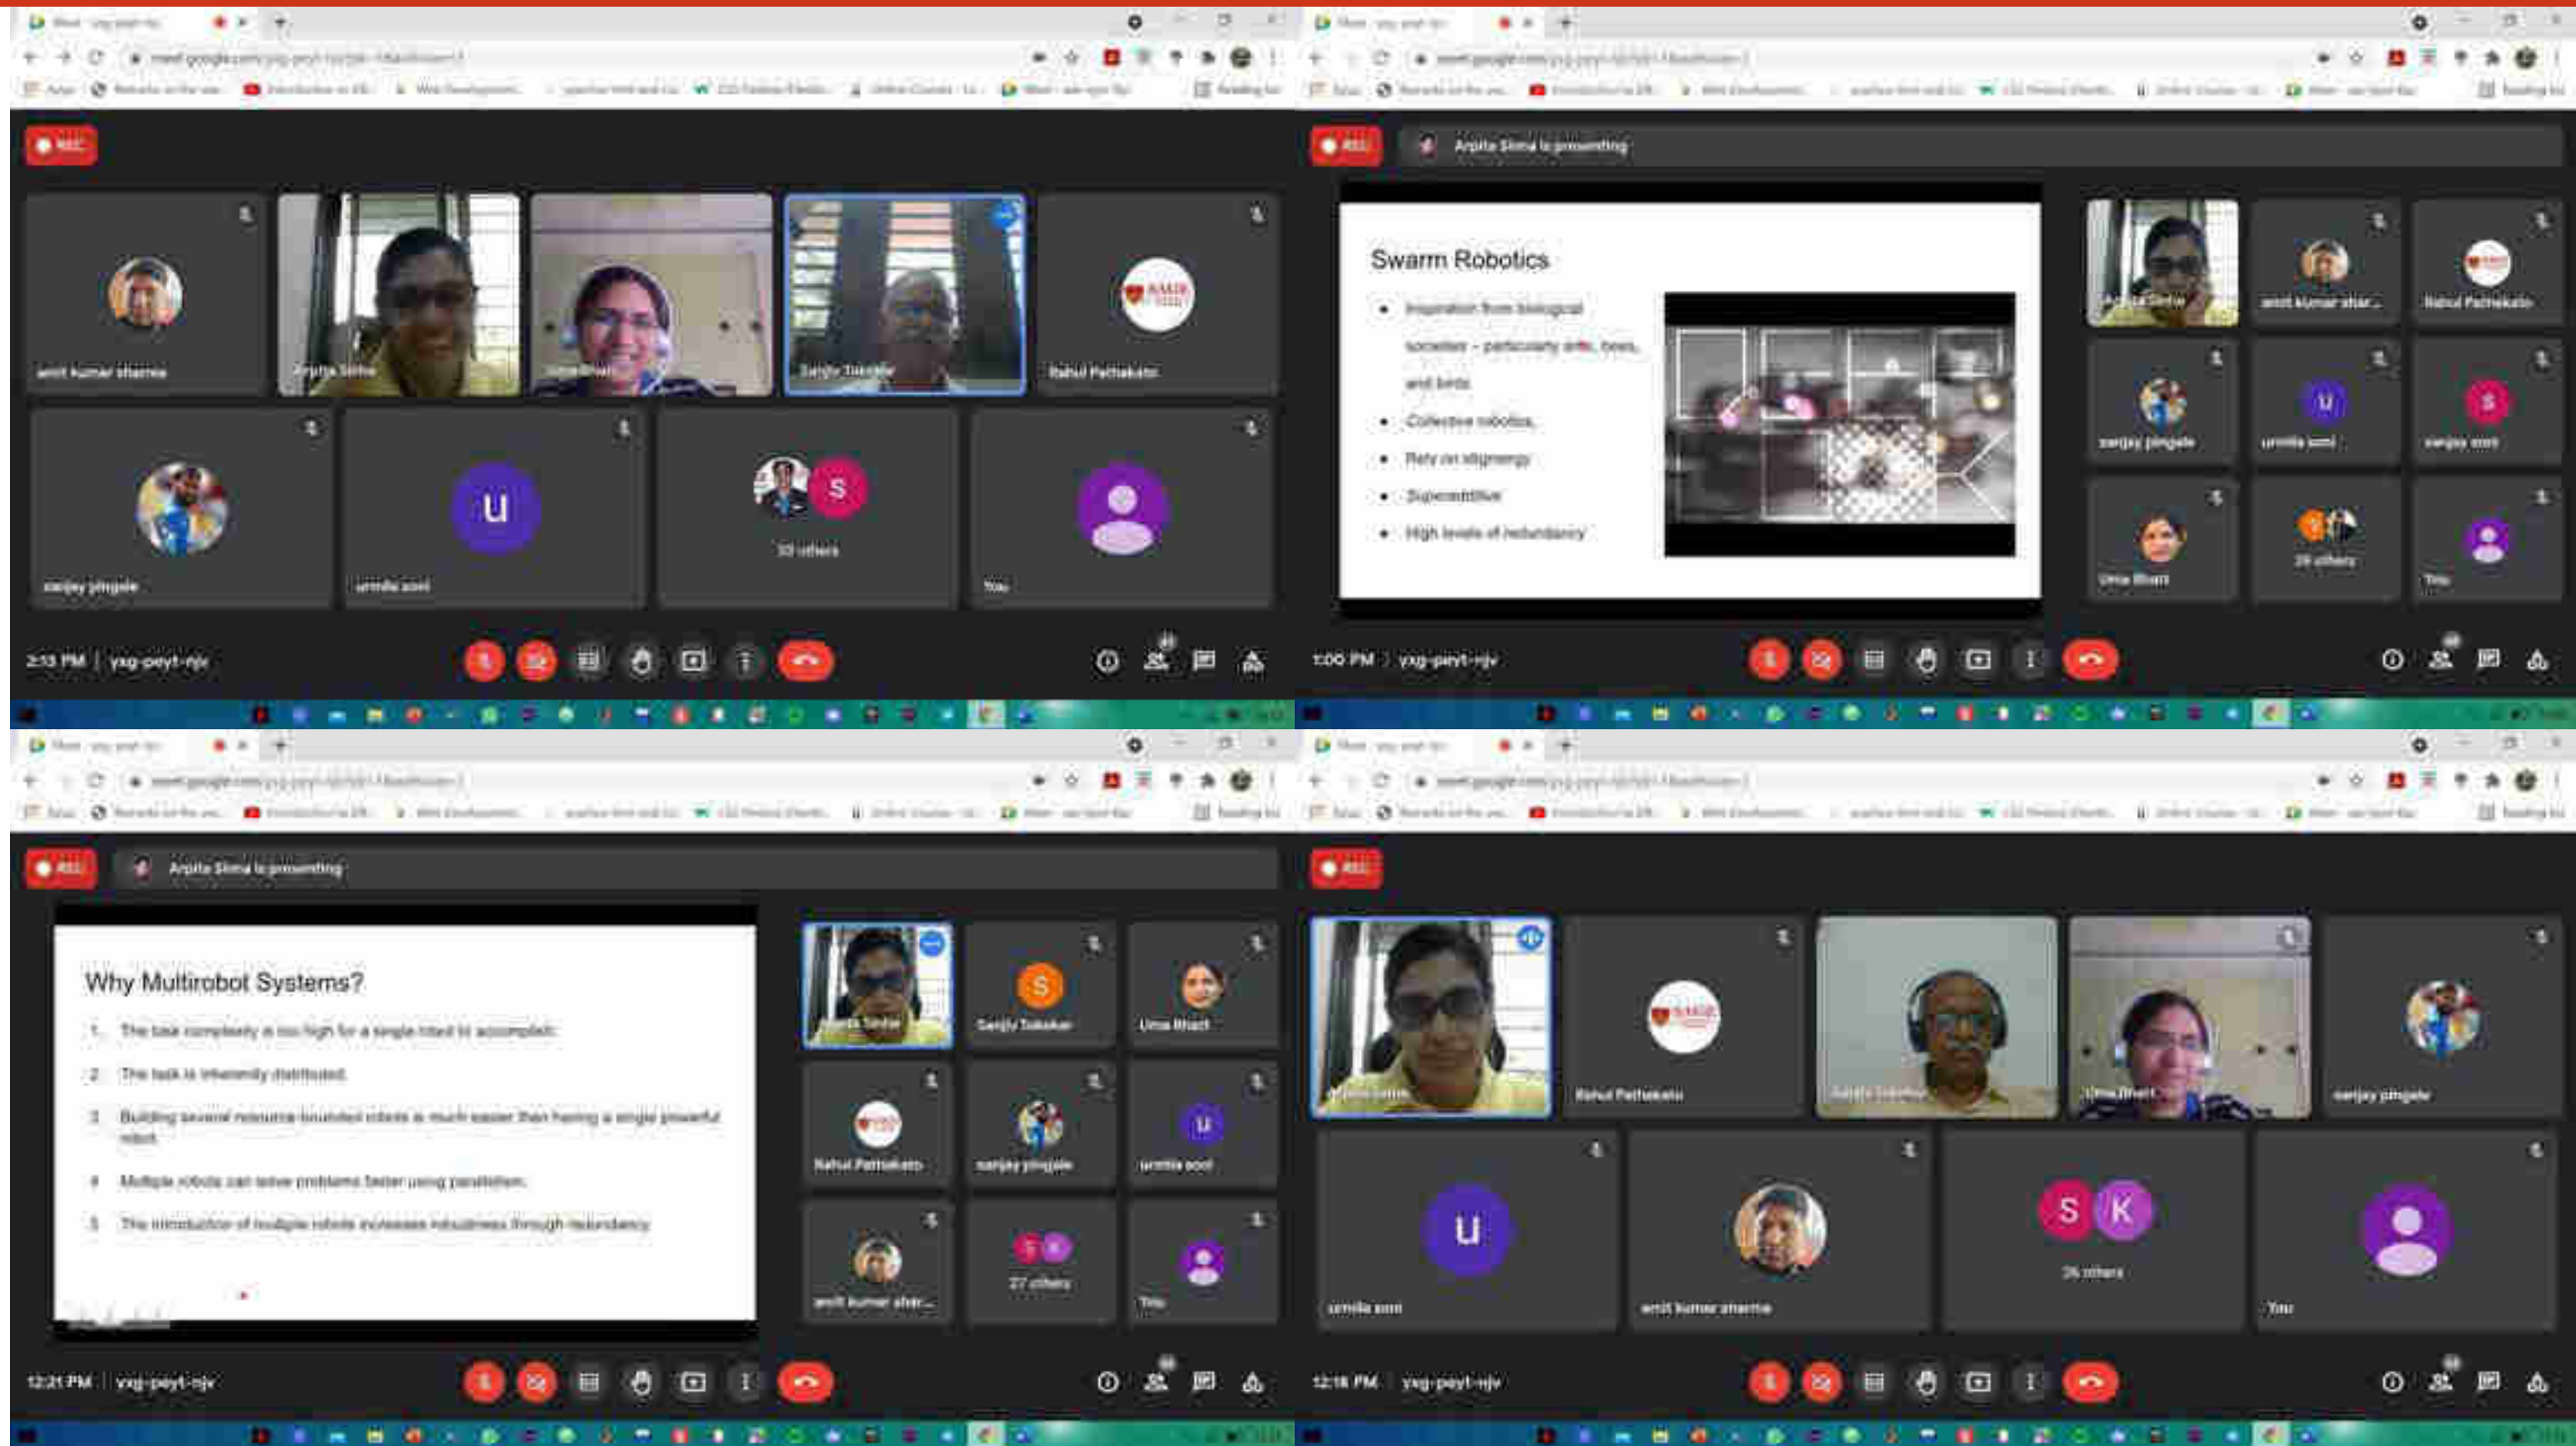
REC

amit kumar sharma

Arpita Sinha

Uma Bhatt

Sanjiv Tokekar

Rahul Pathakato

sanjay pingale

u

urmila soni

S

33 others

You

2:13 PM | yxg-peyt-njv

REC

Arpita Sinha is presenting

Swarm Robotics

• Inspiration from biological societies – particularly ants, bees, and birds

• Collective robotics

• Rely on stigmergy

• Superadditive

• High levels of redundancy

amit kumar shar...

Rahul Pathakato

sanjay pingale

urmila soni

sanjay soni

Uma Bhatt

29 others

You

1:00 PM | yxg-peyt-njv

REC

Arpita Sinha is presenting

Why Multirobot Systems?

1. The task complexity is too high for a single robot to accomplish.

2. The task is inherently distributed.

3. Building several resource-bounded robots is much easier than having a single powerful robot.

4. Multiple robots can solve problems faster using parallelism.

5. The introduction of multiple robots increases robustness through redundancy.

Arpita Sinha

S

Sanjiv Tokekar

Uma Bhatt

Rahul Pathakato

sanjay pingale

u

urmila soni

amit kumar shar...

27 others

You

12:21 PM | yxg-peyt-njv

REC

Arpita Sinha

Rahul Pathakato

Sanjiv Tokekar

Uma Bhatt

sanjay pingale

u

urmila soni

amit kumar sharma

S K

26 others

You

12:16 PM | yxg-peyt-njv